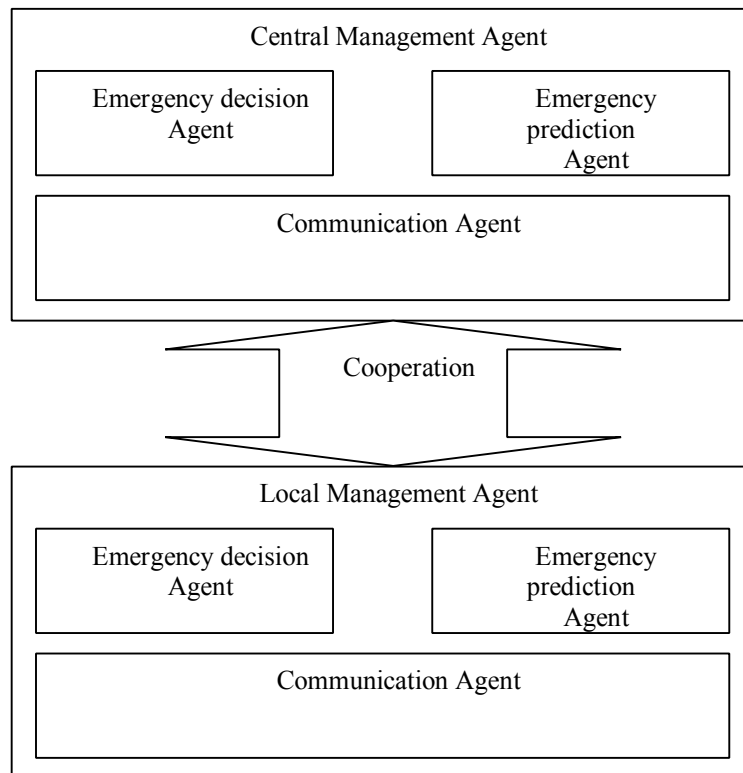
Central Management Agent

Emergency decision Agent

Emergency prediction Agent

Communication Agent

Cooperation

Local Management Agent

Emergency decision Agent

Emergency prediction Agent

Communication Agent